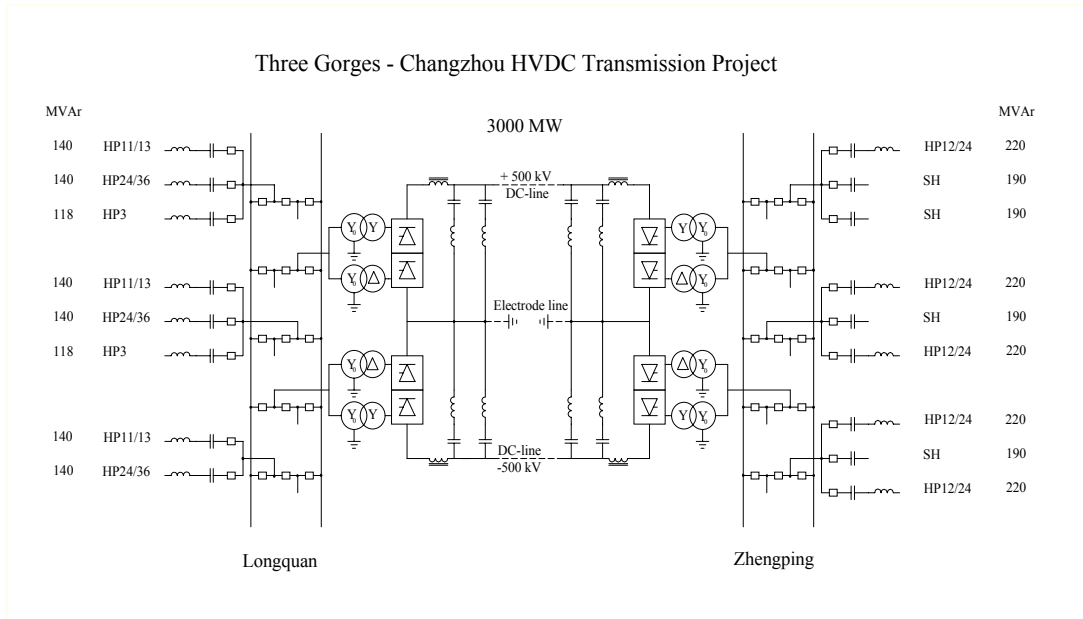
Three Gorges - Changzhou HVDC Transmission Project

MVAr

3000 MW

MVAr

140 HP11/13
140 HP24/36
118 HP3

140 HP11/13
140 HP24/36
118 HP3

140 HP11/13
140 HP24/36

+ 500 kV
DC-line

Electrode line

DC-line
-500 kV

HP12/24 220
SH 190
SH 190

HP12/24 220
SH 190
HP12/24 220

HP12/24 220
SH 190
HP12/24 220

Y Y
Y △
Y △
Y Y

Y Y
△ Y
△ Y
Y Y

Longquan

Zhengping